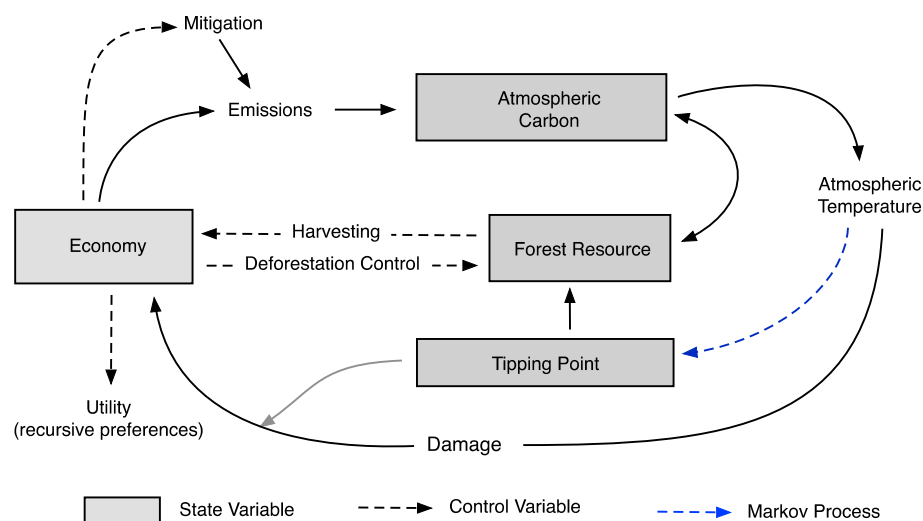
Mitigation

Emissions

Atmospheric Carbon

Atmospheric Temperature

Economy

Harvesting

Deforestation Control

Forest Resource

Tipping Point

Utility (recursive preferences)

Damage

State Variable

Control Variable

Markov Process